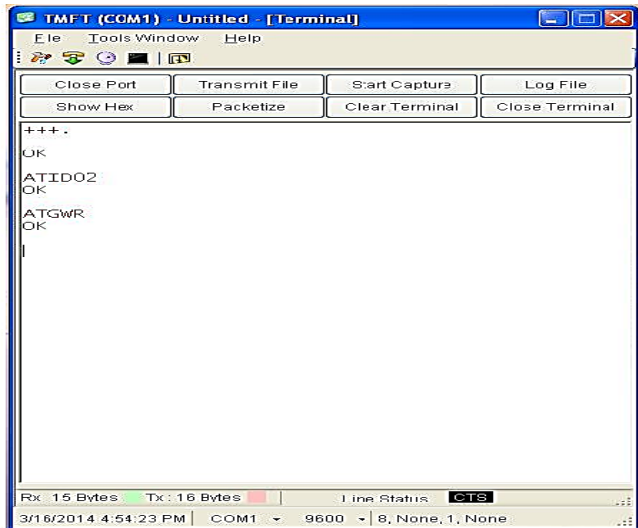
TMFT (COM1) - Untitled - [Terminal]

File Tools Window Help

Close Port | Transmit File | Start Capture | Log File
Show Hex | Packetize | Clear Terminal | Close Terminal

+++.

OK

ATID02
OK

ATGWR
OK

Rx: 15 Bytes Tx: 16 Bytes Line Status CTS

3/16/2014 4:54:23 PM COM1 9600 8, None, 1, None